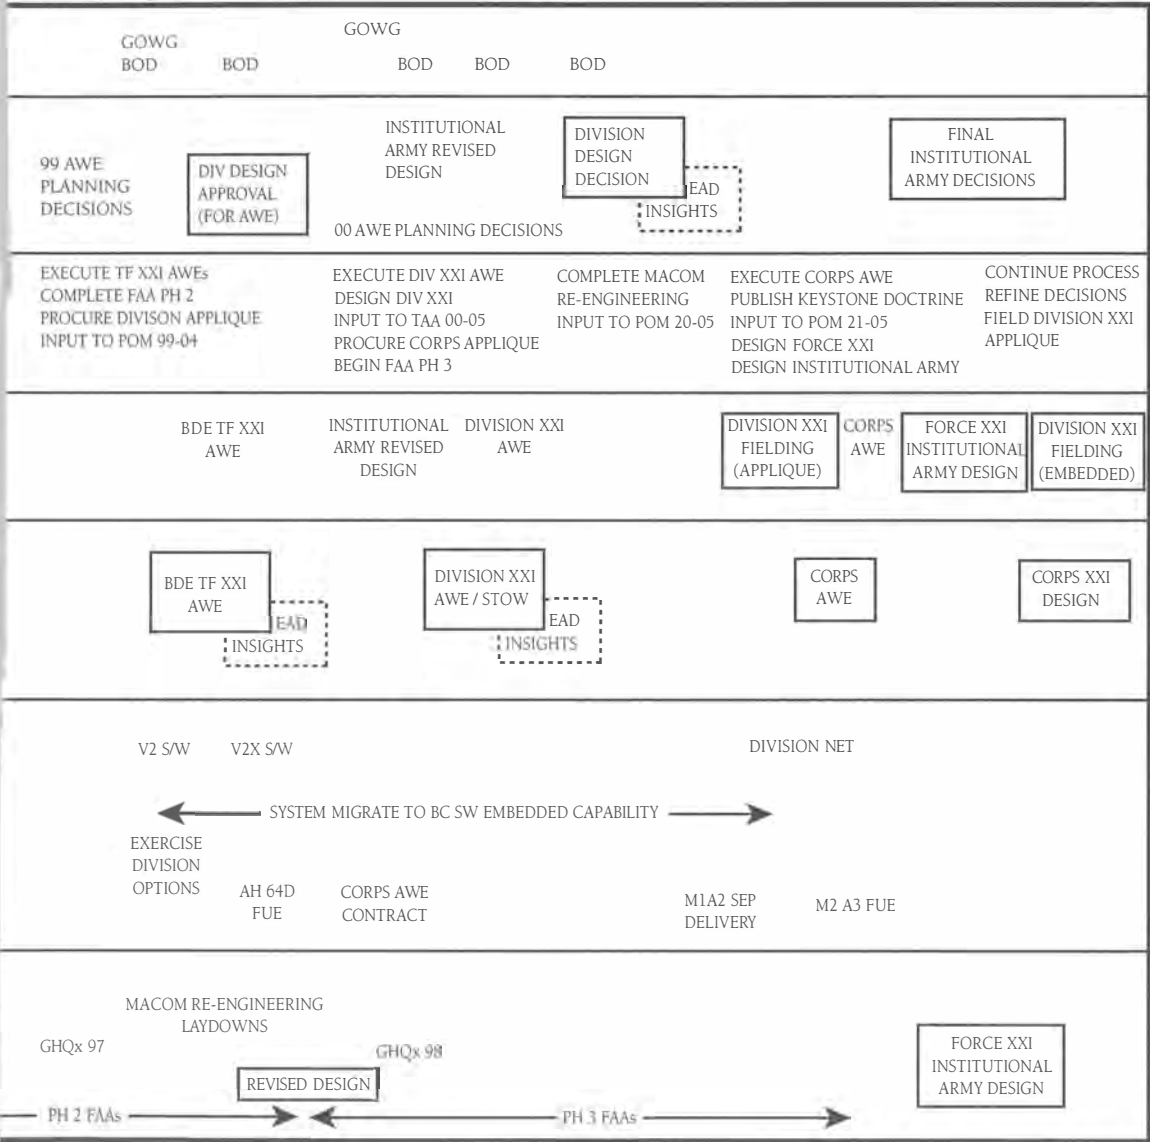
GOWG
BOD BOD

GOWG
BOD BOD BOD

99 AWE PLANNING DECISIONS

DIV DESIGN APPROVAL (FOR AWE)

INSTITUTIONAL ARMY REVISED DESIGN

00 AWE PLANNING DECISIONS

DIVISION DESIGN DECISION

EAD INSIGHTS

FINAL INSTITUTIONAL ARMY DECISIONS

EXECUTE TF XXI AWEs
COMPLETE FAA PH 2
PROCURE DIVISON APPLIQUE
INPUT TO POM 99-04

EXECUTE DIV XXI AWE
DESIGN DIV XXI
INPUT TO TAA 00-05
PROCURE CORPS APPLIQUE
BEGIN FAA PH 3

COMPLETE MACOM
RE-ENGINEERING
INPUT TO POM 20-05

EXECUTE CORPS AWE
PUBLISH KEYSTONE DOCTRINE
INPUT TO POM 21-05
DESIGN FORCE XXI
DESIGN INSTITUTIONAL ARMY

CONTINUE PROCESS
REFINE DECISIONS
FIELD DIVISION XXI
APPLIQUE

BDE TF XXI AWE

INSTITUTIONAL ARMY REVISED DESIGN

DIVISION XXI AWE

DIVISION XXI FIELDING (APPLIQUE)

CORPS AWE

FORCE XXI INSTITUTIONAL ARMY DESIGN

DIVISION XXI FIELDING (EMBEDDED)

BDE TF XXI AWE

EAD INSIGHTS

DIVISION XXI AWE / STOW

EAD INSIGHTS

CORPS AWE

CORPS XXI DESIGN

V2 S/W V2X S/W

DIVISION NET

SYSTEM MIGRATE TO BC SW EMBEDDED CAPABILITY

EXERCISE DIVISION OPTIONS

AH 64D FUE

CORPS AWE CONTRACT

M1A2 SEP DELIVERY

M2 A3 FUE

MACOM RE-ENGINEERING LAYDOWNS

GHQx 97

GHQx 98

REVISED DESIGN

FORCE XXI INSTITUTIONAL ARMY DESIGN

PH 2 FAAs

PH 3 FAAs